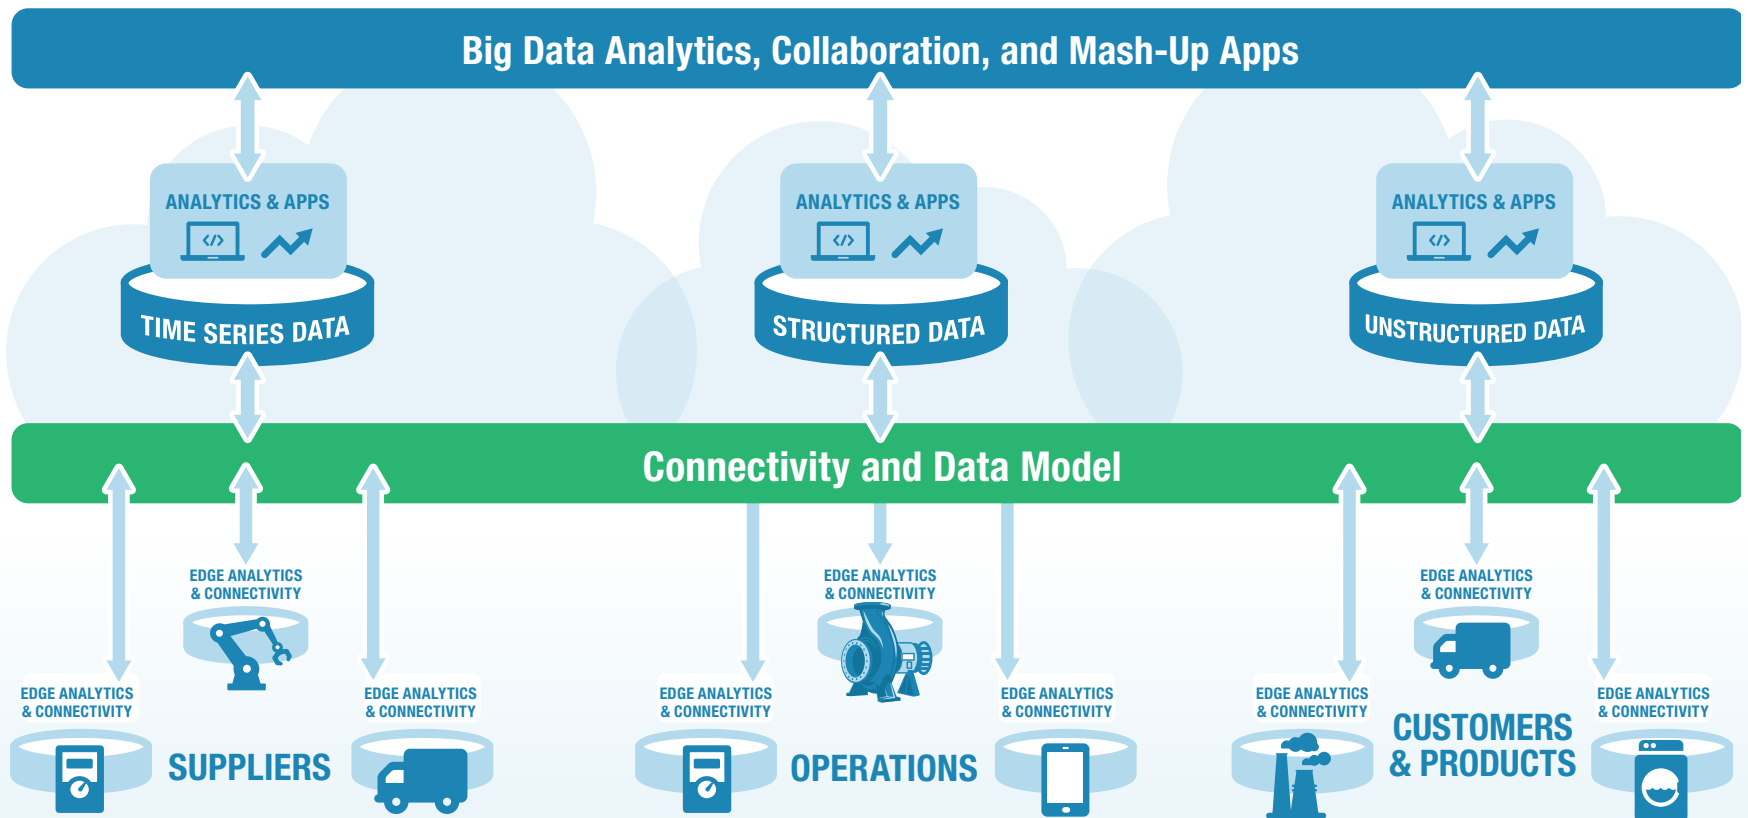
Big Data Analytics, Collaboration, and Mash-Up Apps

ANALYTICS & APPS

TIME SERIES DATA

ANALYTICS & APPS

STRUCTURED DATA

ANALYTICS & APPS

UNSTRUCTURED DATA

Connectivity and Data Model

EDGE ANALYTICS & CONNECTIVITY

EDGE ANALYTICS & CONNECTIVITY

EDGE ANALYTICS & CONNECTIVITY

SUPPLIERS

EDGE ANALYTICS & CONNECTIVITY

EDGE ANALYTICS & CONNECTIVITY

EDGE ANALYTICS & CONNECTIVITY

OPERATIONS

EDGE ANALYTICS & CONNECTIVITY

EDGE ANALYTICS & CONNECTIVITY

EDGE ANALYTICS & CONNECTIVITY

CUSTOMERS & PRODUCTS